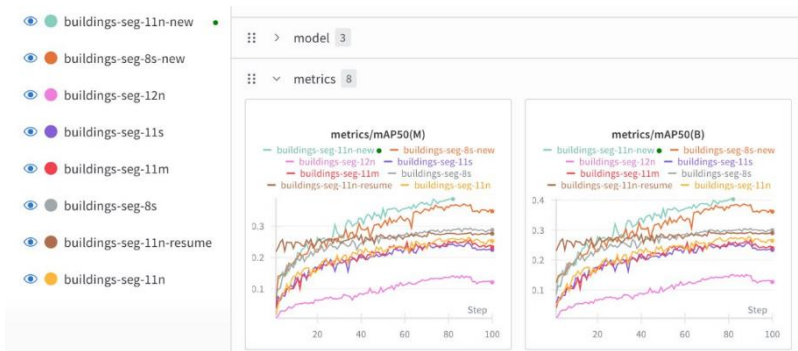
buildings-seg-11n-new
buildings-seg-8s-new
buildings-seg-12n
buildings-seg-11s
buildings-seg-11m
buildings-seg-8s
buildings-seg-11n-resume
buildings-seg-11n

model 3

metrics 8

metrics/mAP50(M)

buildings-seg-11n-new
buildings-seg-8s-new
buildings-seg-12n
buildings-seg-11s
buildings-seg-11m
buildings-seg-8s
buildings-seg-11n-resume
buildings-seg-11n

0.3
0.2
0.1

Step

20 40 60 80 100

metrics/mAP50(B)

buildings-seg-11n-new
buildings-seg-8s-new
buildings-seg-12n
buildings-seg-11s
buildings-seg-11m
buildings-seg-8s
buildings-seg-11n-resume
buildings-seg-11n

0.4
0.3
0.2
0.1

Step

20 40 60 80 100